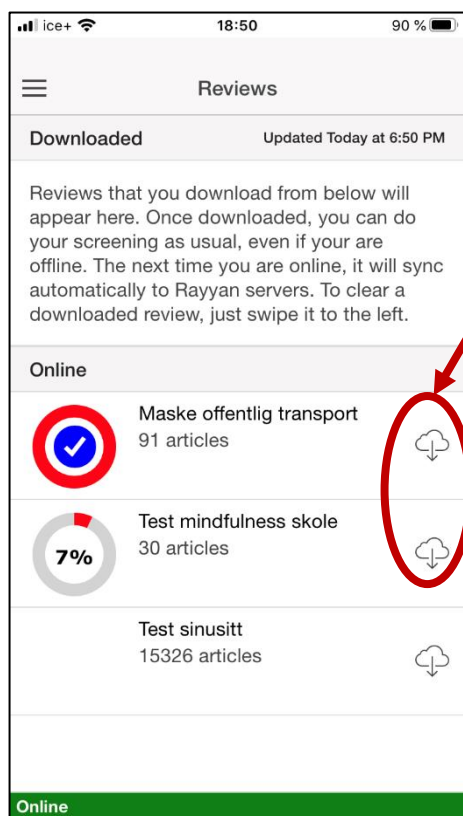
ice+ 18:50 90 %

Reviews

Downloaded Updated Today at 6:50 PM

Reviews that you download from below will appear here. Once downloaded, you can do your screening as usual, even if your are offline. The next time you are online, it will sync automatically to Rayyan servers. To clear a downloaded review, just swipe it to the left.

Online

Maske offentlig transport
91 articles

7%
Test mindfulness skole
30 articles

Test sinusitt
15326 articles

Online